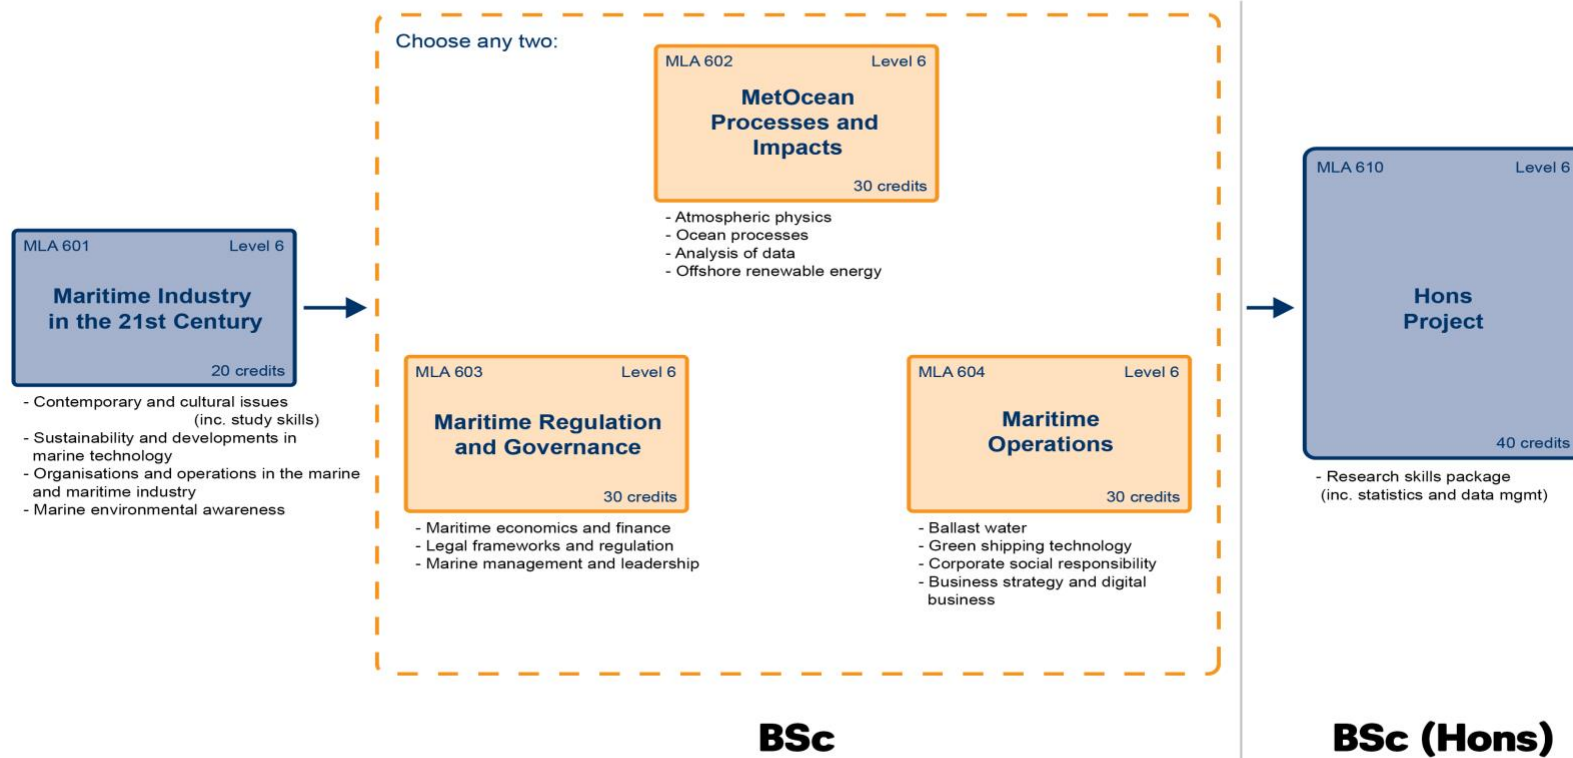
MLA 601 Level 6

Maritime Industry in the 21st Century

20 credits

- Contemporary and cultural issues (inc. study skills)
- Sustainability and developments in marine technology
- Organisations and operations in the marine and maritime industry
- Marine environmental awareness

Choose any two:

MLA 602 Level 6

MetOcean Processes and Impacts

30 credits

- Atmospheric physics
- Ocean processes
- Analysis of data
- Offshore renewable energy

MLA 603 Level 6

Maritime Regulation and Governance

30 credits

- Maritime economics and finance
- Legal frameworks and regulation
- Marine management and leadership

MLA 604 Level 6

Maritime Operations

30 credits

- Ballast water
- Green shipping technology
- Corporate social responsibility
- Business strategy and digital business

MLA 610 Level 6

Hons Project

40 credits

- Research skills package (inc. statistics and data mgmt)

BSc

BSc (Hons)